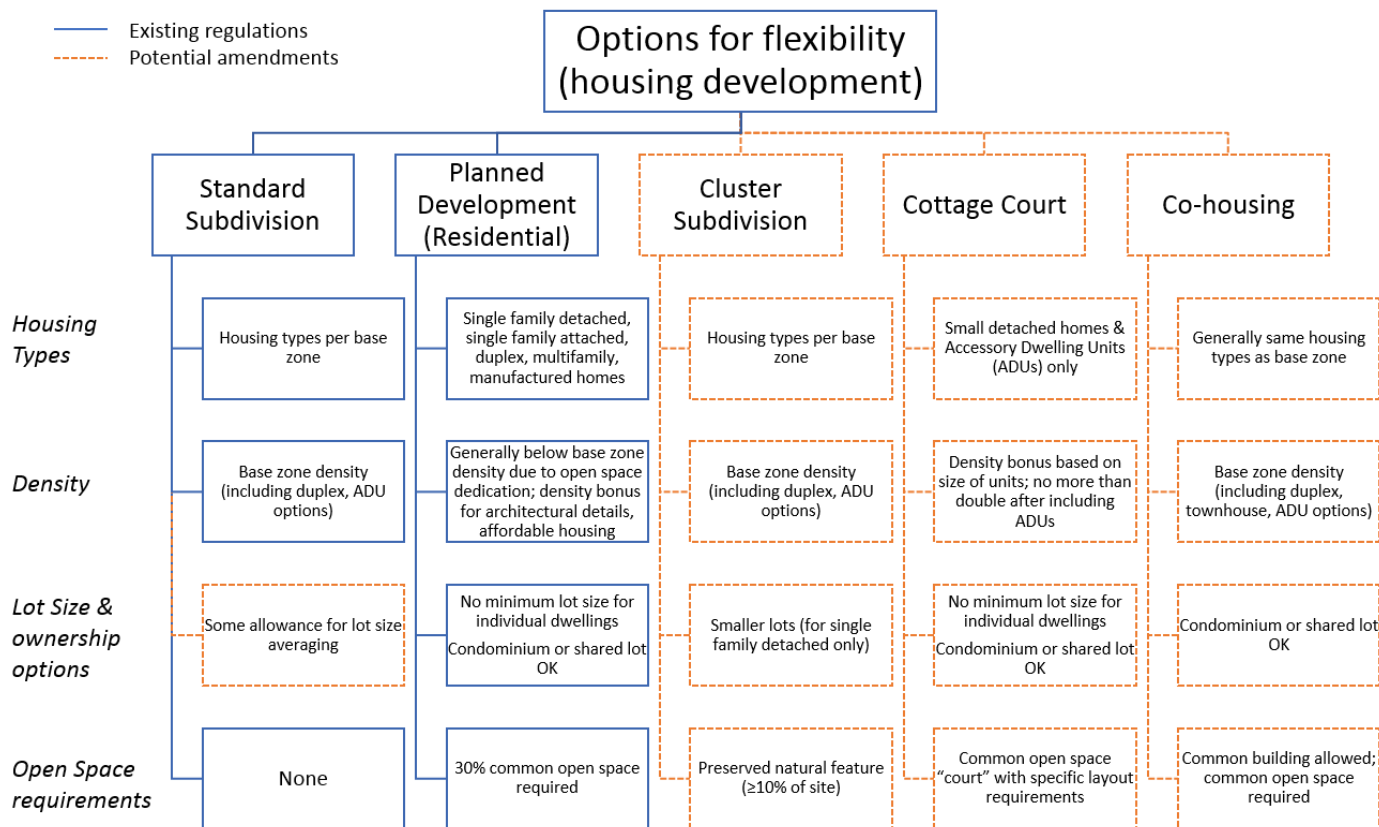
Existing regulations
Potential amendments

Options for flexibility (housing development)

| | Standard Subdivision | Planned Development (Residential) | Cluster Subdivision | Cottage Court | Co-housing |
|---|---|---|---|---|---|
| Housing Types | Housing types per base zone | Single family detached, single family attached, duplex, multifamily, manufactured homes | Housing types per base zone | Small detached homes & Accessory Dwelling Units (ADUs) only | Generally same housing types as base zone |
| Density | Base zone density (including duplex, ADU options) | Generally below base zone density due to open space dedication; density bonus for architectural details, affordable housing | Base zone density (including duplex, ADU options) | Density bonus based on size of units; no more than double after including ADUs | Base zone density (including duplex, townhouse, ADU options) |
| Lot Size & ownership options | Some allowance for lot size averaging | No minimum lot size for individual dwellings Condominium or shared lot OK | Smaller lots (for single family detached only) | No minimum lot size for individual dwellings Condominium or shared lot OK | Condominium or shared lot OK |
| Open Space requirements | None | 30% common open space required | Preserved natural feature (≥10% of site) | Common open space "court" with specific layout requirements | Common building allowed; common open space required |